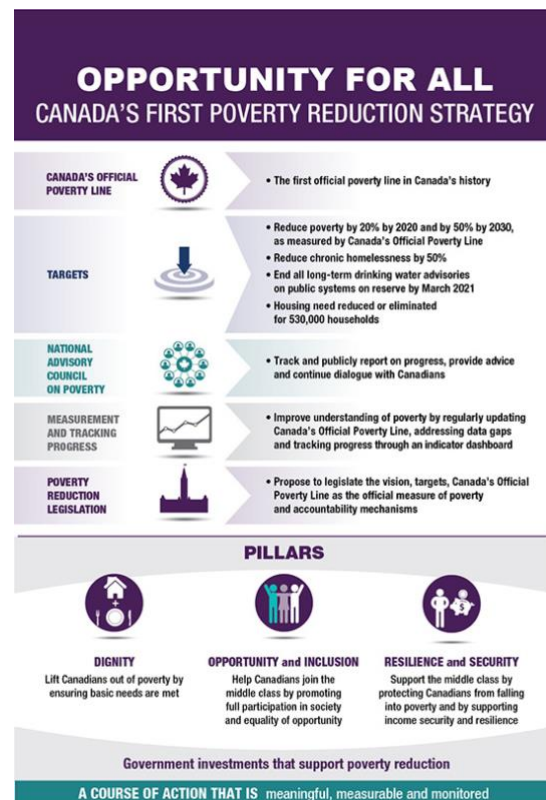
OPPORTUNITY FOR ALL
CANADA'S FIRST POVERTY REDUCTION STRATEGY

CANADA'S OFFICIAL POVERTY LINE

• The first official poverty line in Canada's history

TARGETS

• Reduce poverty by 20% by 2020 and by 50% by 2030, as measured by Canada's Official Poverty Line
• Reduce chronic homelessness by 50%
• End all long-term drinking water advisories on public systems on reserve by March 2021
• Housing need reduced or eliminated for 530,000 households

NATIONAL ADVISORY COUNCIL ON POVERTY

• Track and publicly report on progress, provide advice and continue dialogue with Canadians

MEASUREMENT AND TRACKING PROGRESS

• Improve understanding of poverty by regularly updating Canada's Official Poverty Line, addressing data gaps and tracking progress through an indicator dashboard

POVERTY REDUCTION LEGISLATION

• Propose to legislate the vision, targets, Canada's Official Poverty Line as the official measure of poverty and accountability mechanisms

PILLARS

DIGNITY
Lift Canadians out of poverty by ensuring basic needs are met

OPPORTUNITY and INCLUSION
Help Canadians join the middle class by promoting full participation in society and equality of opportunity

RESILIENCE and SECURITY
Support the middle class by protecting Canadians from falling into poverty and by supporting income security and resilience

Government investments that support poverty reduction

A COURSE OF ACTION THAT IS meaningful, measurable and monitored